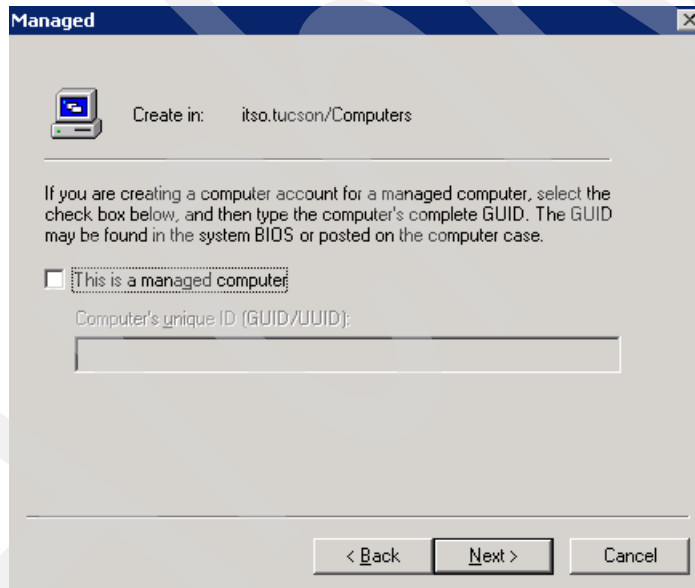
Managed

Create in: itso.tucson/Computers

If you are creating a computer account for a managed computer, select the check box below, and then type the computer's complete GUID. The GUID may be found in the system BIOS or posted on the computer case.

This is a managed computer

Computer's unique ID (GUID/UUID):

< Back
Next >
Cancel